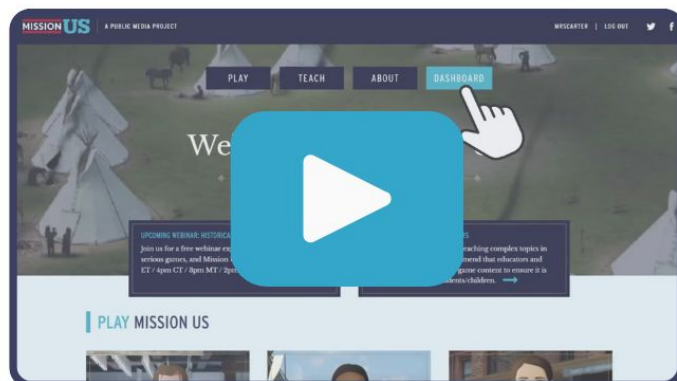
MISSION US | A PUBLIC MEDIA PROJECT

MRSCARTER | LOG OUT

PLAY TEACH ABOUT DASHBOARD

We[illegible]

UPCOMING WEBINAR: HISTORICA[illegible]

Join us for a free webinar ex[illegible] serious games, and Mission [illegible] ET / 4pm CT / 3pm MT / 2pm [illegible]

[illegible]US

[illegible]eaching complex topics in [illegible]mend that educators and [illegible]game content to ensure it is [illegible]dents/children.

PLAY MISSION US